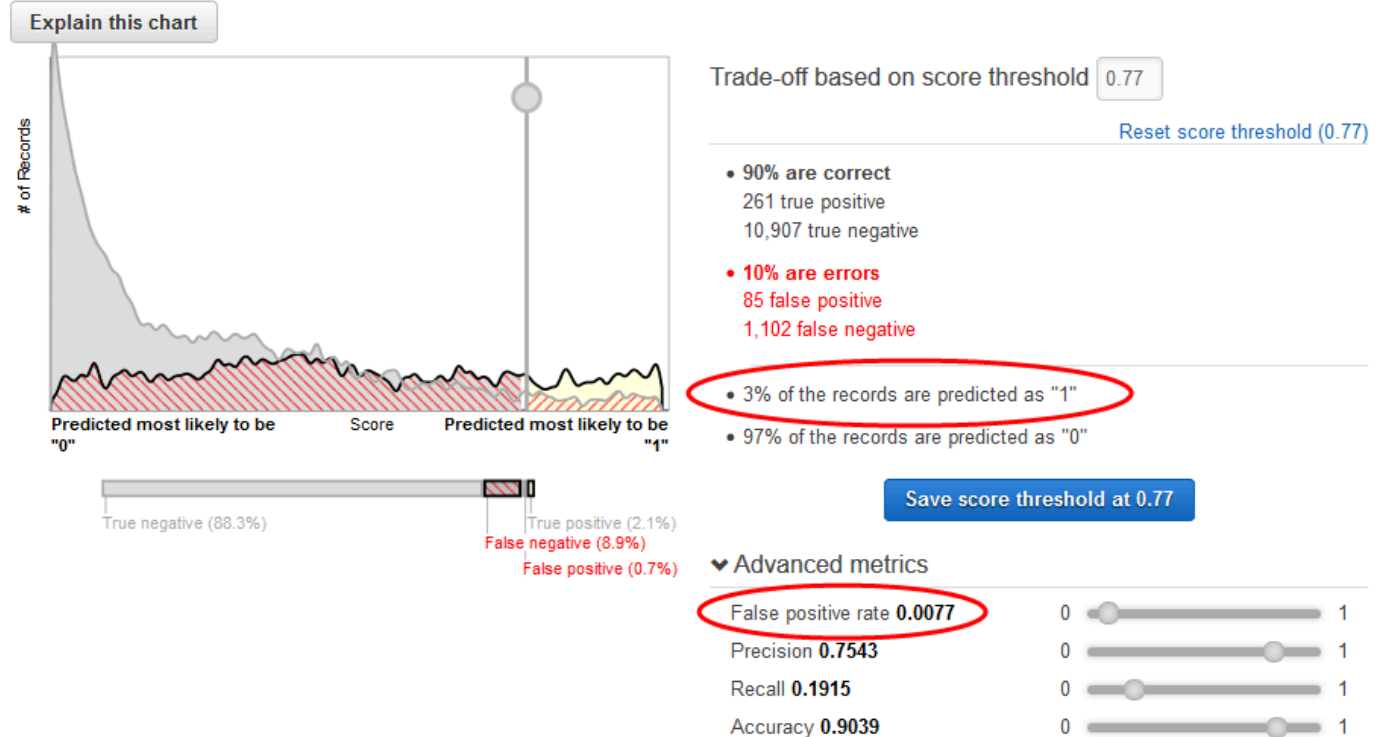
Explain this chart

# of Records

Predicted most likely to be "0"

Score

Predicted most likely to be "1"

True negative (88.3%)

True positive (2.1%)

False negative (8.9%)

False positive (0.7%)

Trade-off based on score threshold 0.77

Reset score threshold (0.77)

• 90% are correct
261 true positive
10,907 true negative

• 10% are errors
85 false positive
1,102 false negative

• 3% of the records are predicted as "1"

• 97% of the records are predicted as "0"

Save score threshold at 0.77

Advanced metrics

False positive rate 0.0077 0 1

Precision 0.7543 0 1

Recall 0.1915 0 1

Accuracy 0.9039 0 1